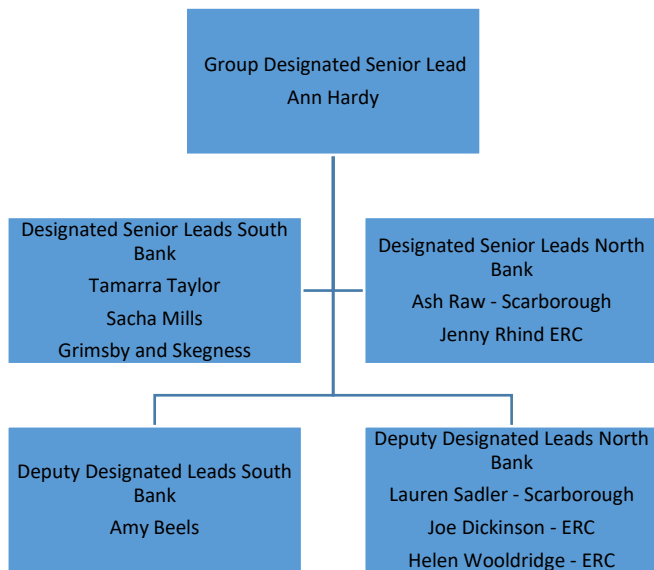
Group Designated Senior Lead
Ann Hardy

Designated Senior Leads South Bank
Tamarra Taylor
Sacha Mills
Grimsby and Skegness

Designated Senior Leads North Bank
Ash Raw - Scarborough
Jenny Rhind ERC

Deputy Designated Leads South Bank
Amy Beels

Deputy Designated Leads North Bank
Lauren Sadler - Scarborough
Joe Dickinson - ERC
Helen Wooldridge - ERC